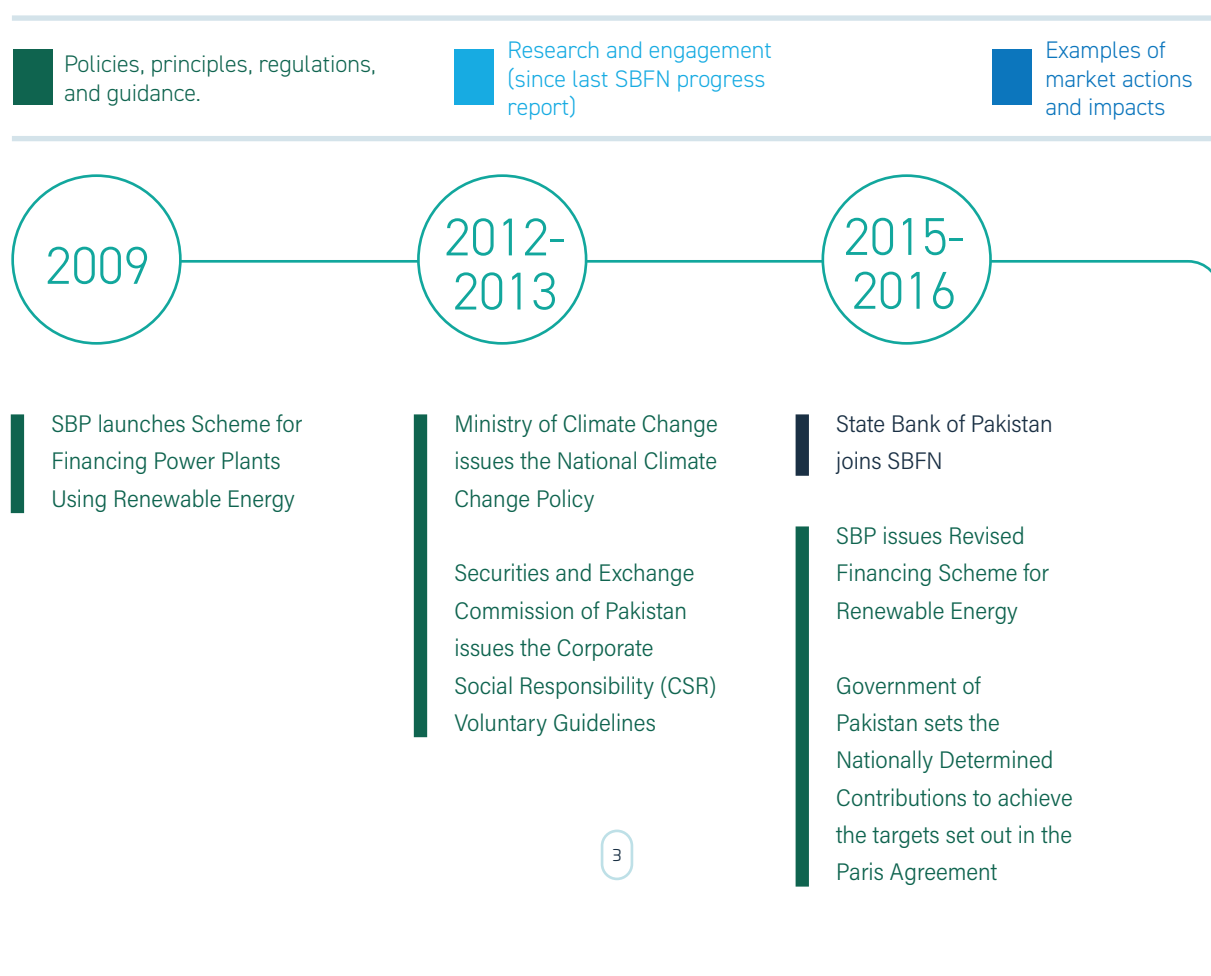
Policies, principles, regulations, and guidance.

Research and engagement (since last SBFN progress report)

Examples of market actions and impacts

2009

2012-2013

2015-2016

SBP launches Scheme for Financing Power Plants Using Renewable Energy

Ministry of Climate Change issues the National Climate Change Policy

Securities and Exchange Commission of Pakistan issues the Corporate Social Responsibility (CSR) Voluntary Guidelines

State Bank of Pakistan joins SBFN

SBP issues Revised Financing Scheme for Renewable Energy

Government of Pakistan sets the Nationally Determined Contributions to achieve the targets set out in the Paris Agreement

3